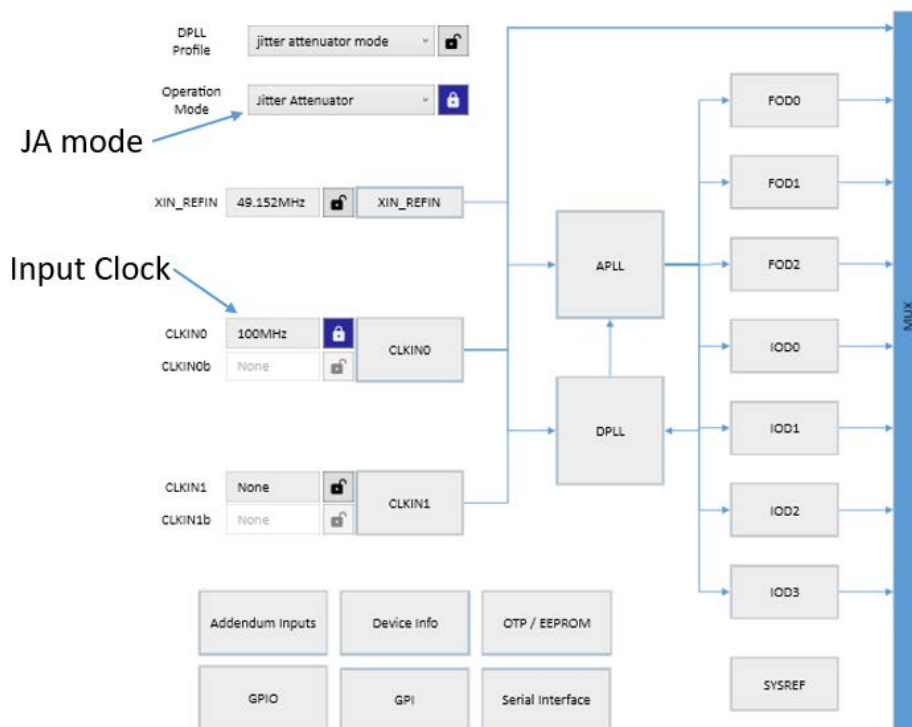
DPLL Profile
jitter attenuator mode

Operation Mode
Jitter Attenuator

JA mode

XIN_REFIN
49.152MHz
XIN_REFIN

Input Clock

CLKIN0
100MHz
CLKIN0b
None
CLKIN0

CLKIN1
None
CLKIN1b
None
CLKIN1

APLL
DPLL

FOD0
FOD1
FOD2
IOD0
IOD1
IOD2
IOD3
SYSREF

MUX

Addendum Inputs
Device Info
OTP / EEPROM
GPIO
GPI
Serial Interface